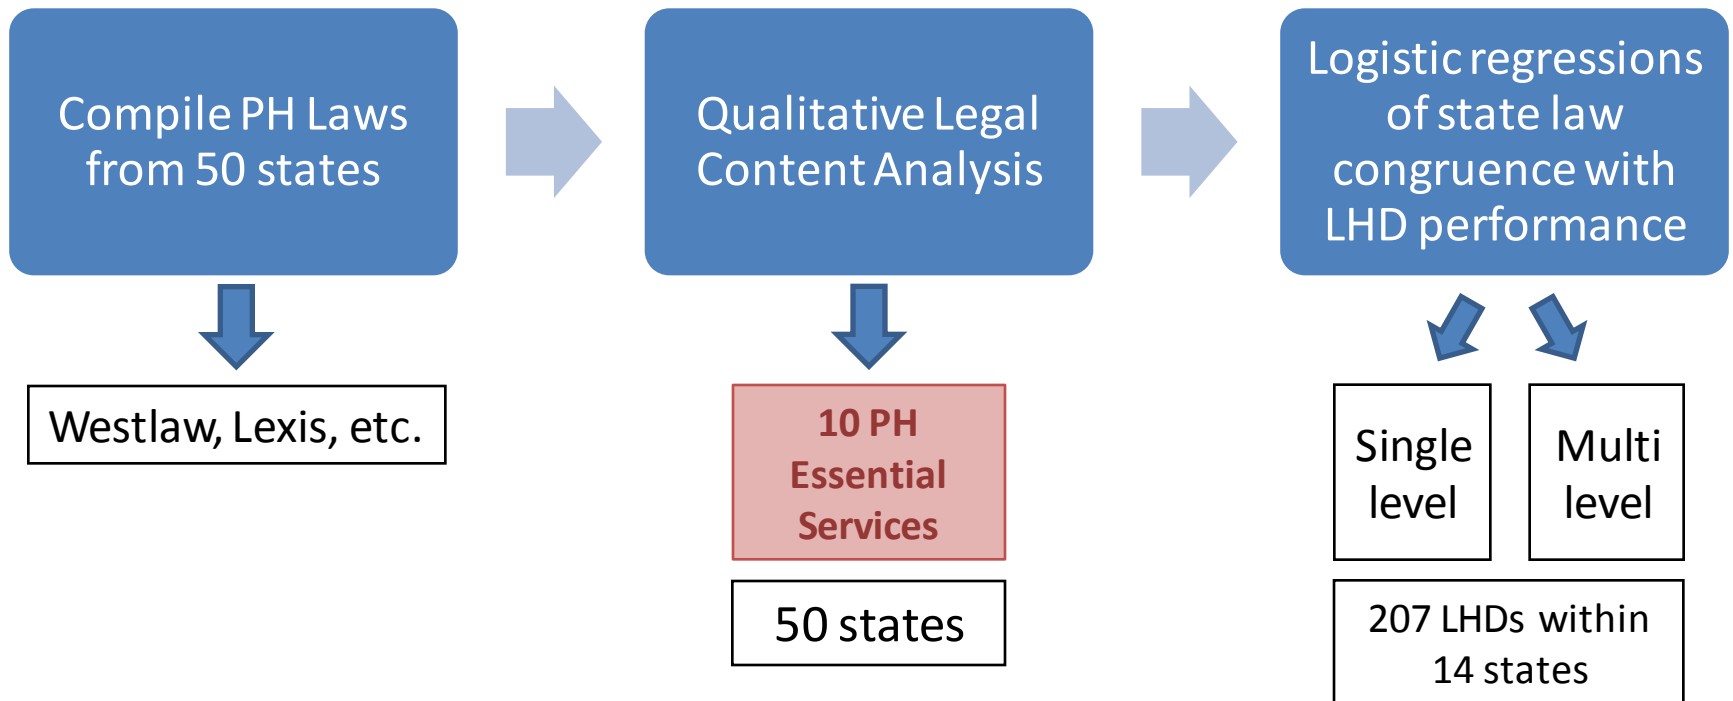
Compile PH Laws from 50 states

Qualitative Legal Content Analysis

Logistic regressions of state law congruence with LHD performance

Westlaw, Lexis, etc.

10 PH Essential Services

50 states

Single level

Multi level

207 LHDs within 14 states